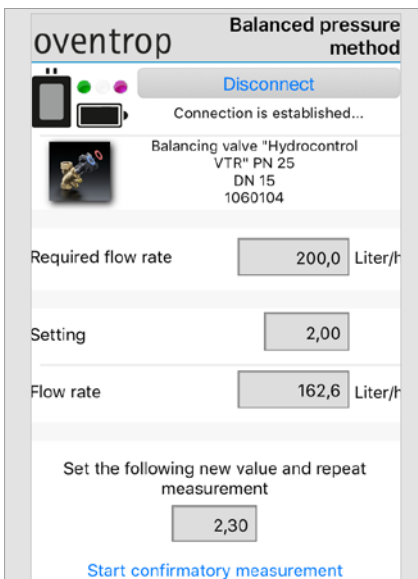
oventrop

Balanced pressure method

Disconnect

Connection is established...

Balancing valve "Hydrocontrol VTR" PN 25
DN 15
1060104

Required flow rate 200,0 Liter/h

Setting 2,00

Flow rate 162,6 Liter/h

Set the following new value and repeat measurement

2,30

Start confirmatory measurement